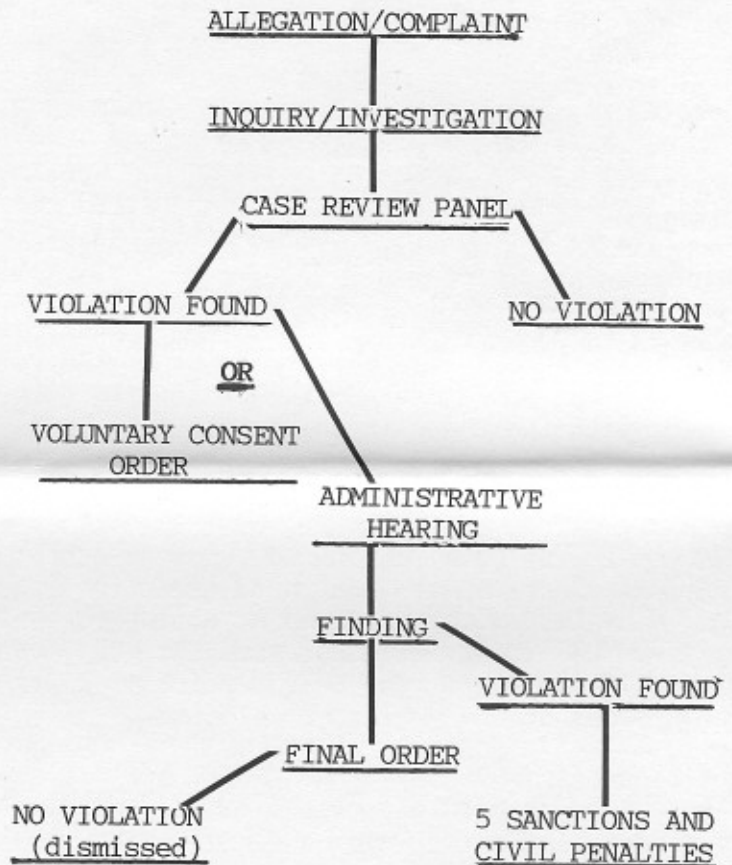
ALLEGATION/COMPLAINT

INQUIRY/INVESTIGATION

CASE REVIEW PANEL

VIOLATION FOUND

NO VIOLATION

OR

VOLUNTARY CONSENT ORDER

ADMINISTRATIVE HEARING

FINDING

VIOLATION FOUND

FINAL ORDER

NO VIOLATION (dismissed)

5 SANCTIONS AND CIVIL PENALTIES